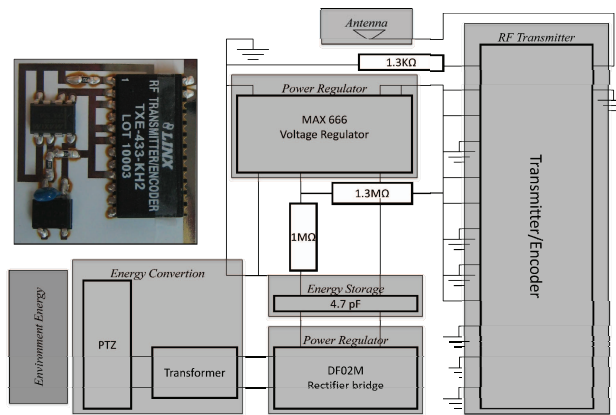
1
RF TRANSMITTER/ENCODER
TXE-433-KH2
LOT 10003

Antenna
RF Transmitter
1.3KΩ
Power Regulator
MAX 666
Voltage Regulator
1.3MΩ
1MΩ
Transmitter/Encoder
Environment Energy
Energy Convertion
PTZ
Transformer
Energy Storage
4.7 pF
Power Regulator
DF02M
Rectifier bridge